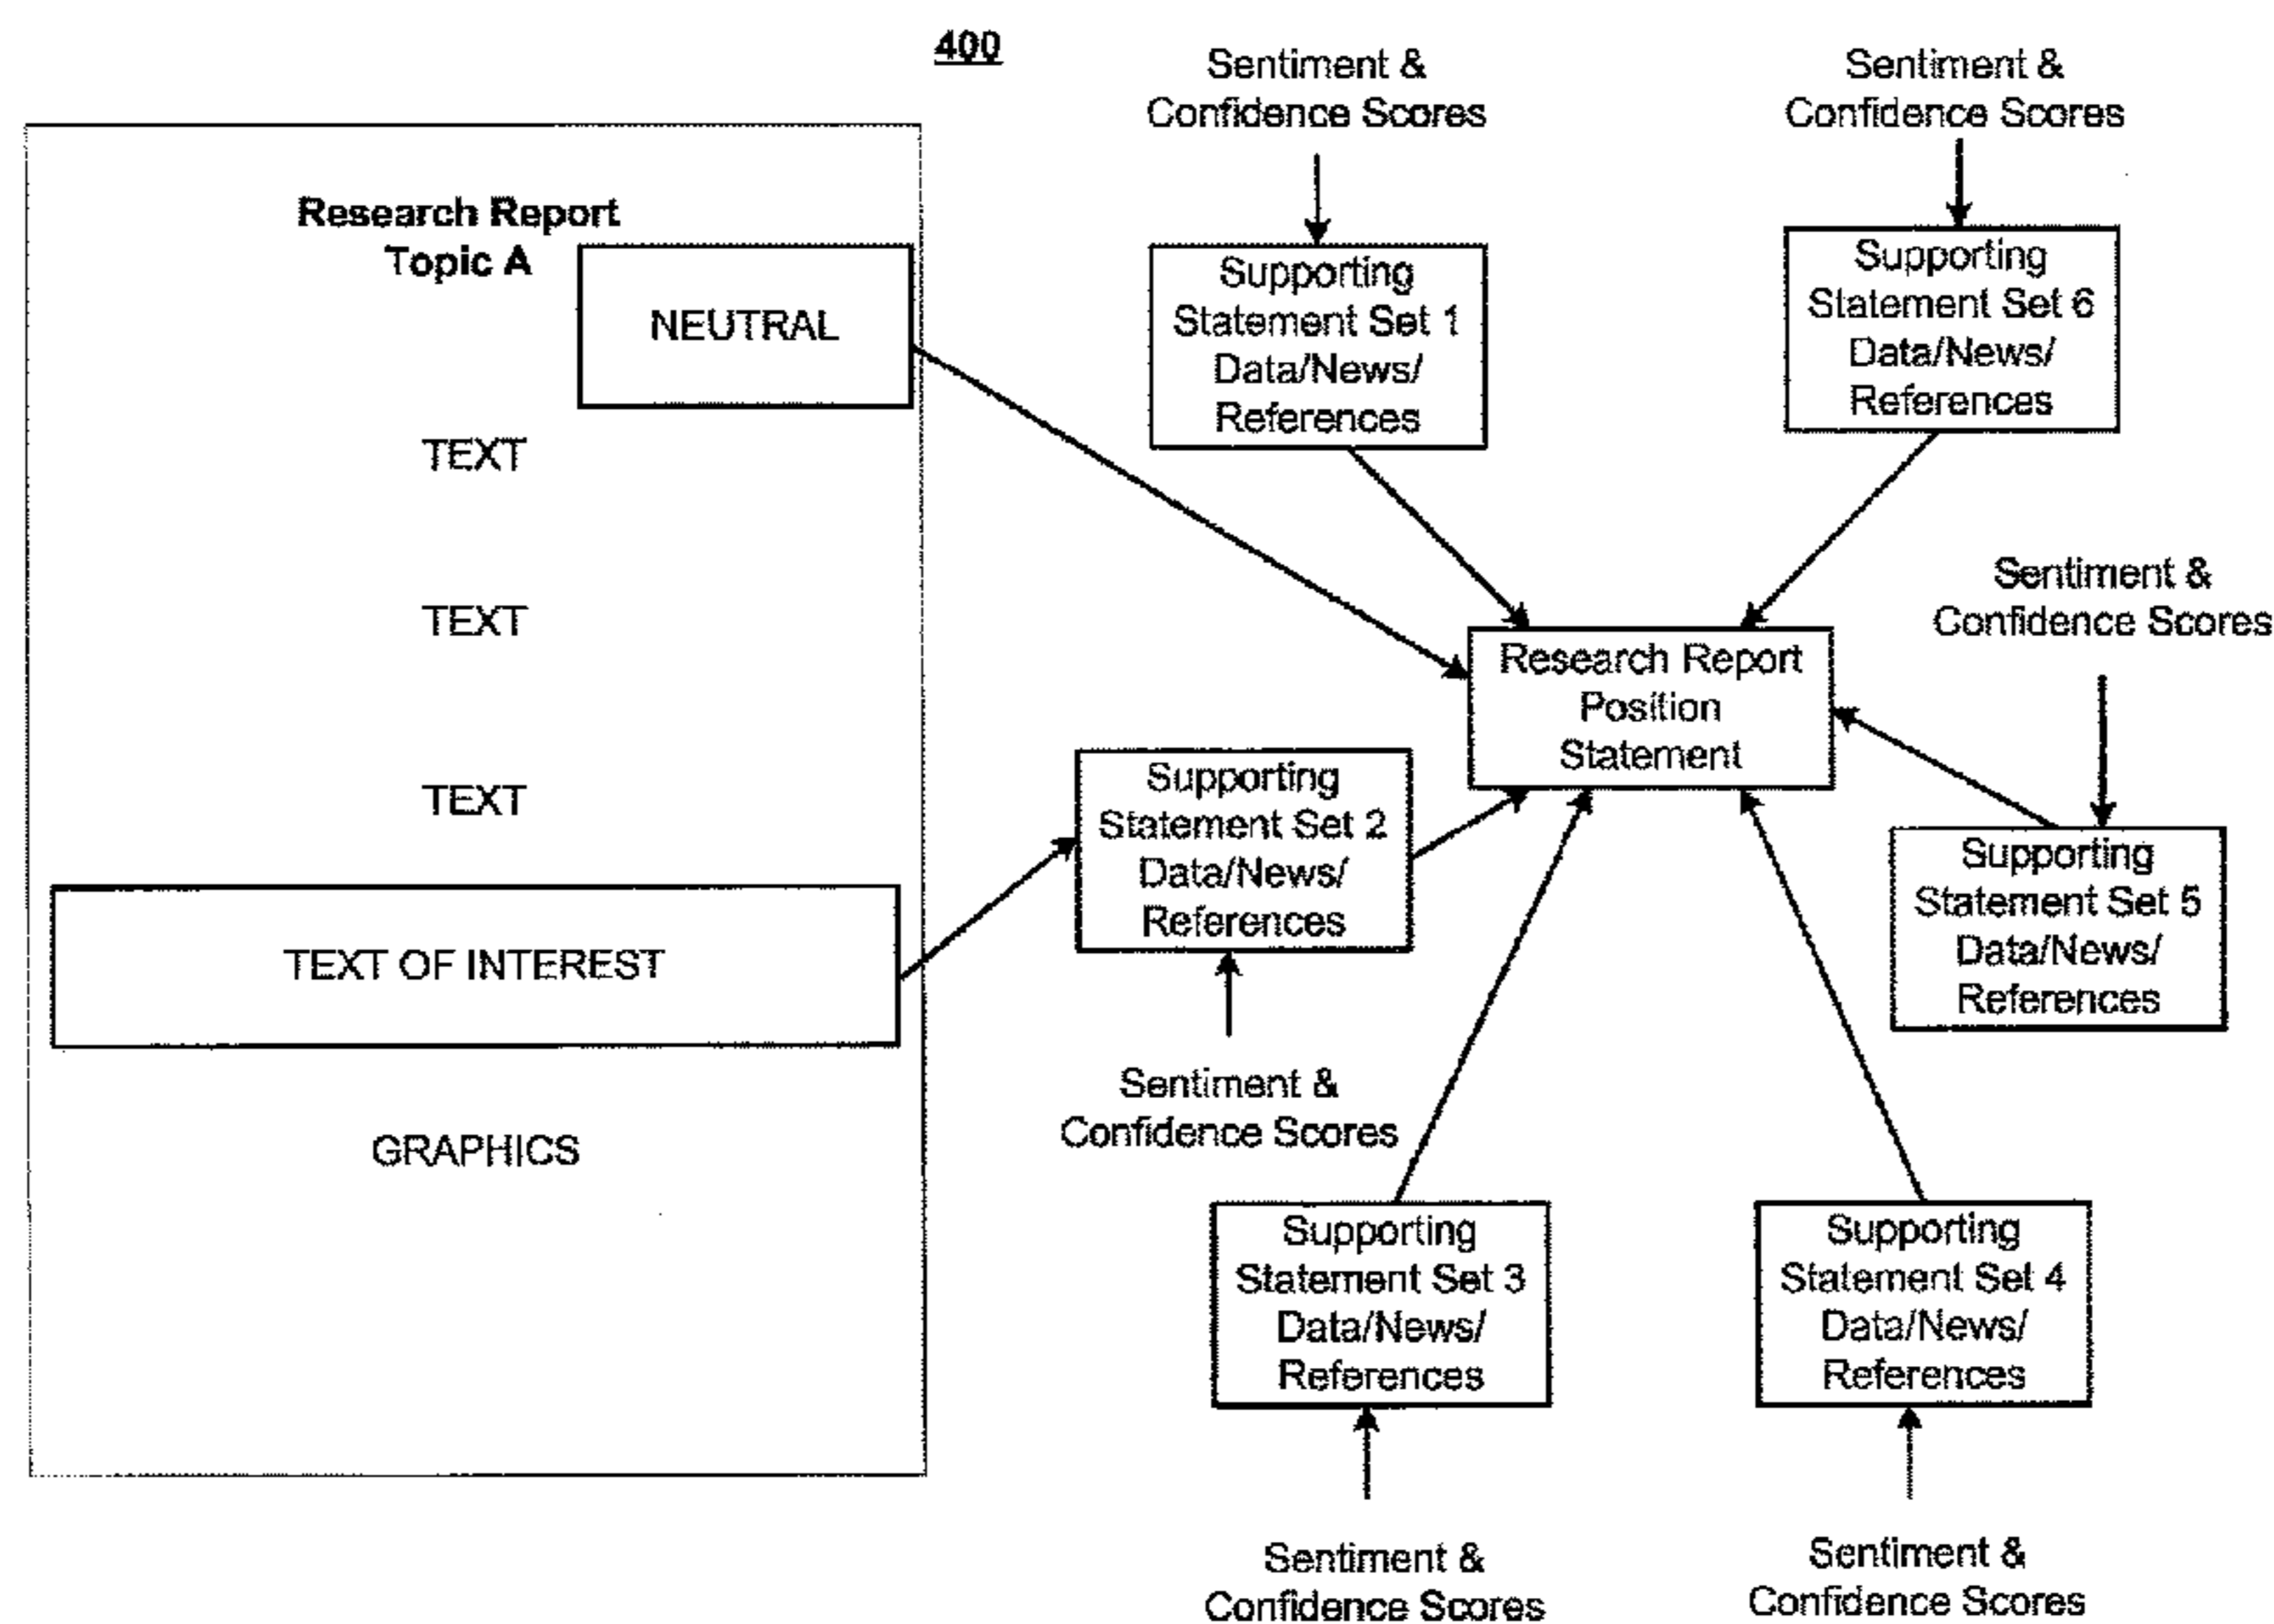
400

Research Report Topic A

NEUTRAL

TEXT

TEXT

TEXT

TEXT OF INTEREST

GRAPHICS

Sentiment & Confidence Scores

Supporting Statement Set 1 Data/News/ References

Sentiment & Confidence Scores

Supporting Statement Set 6 Data/News/ References

Sentiment & Confidence Scores

Research Report Position Statement

Supporting Statement Set 2 Data/News/ References

Supporting Statement Set 5 Data/News/ References

Sentiment & Confidence Scores

Supporting Statement Set 3 Data/News/ References

Supporting Statement Set 4 Data/News/ References

Sentiment & Confidence Scores

Sentiment & Confidence Scores